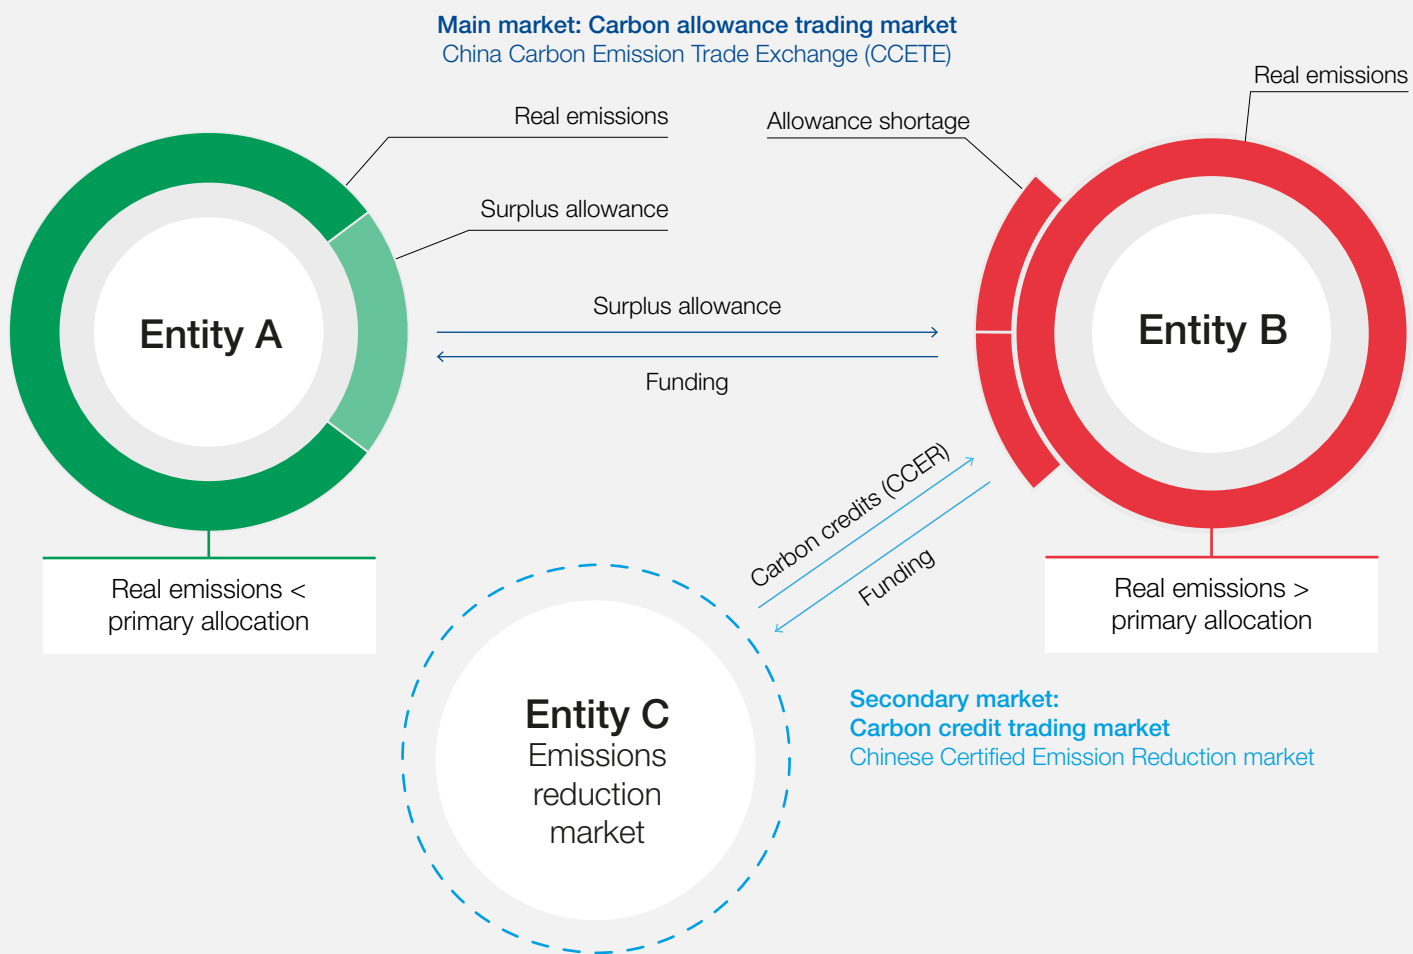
Main market: Carbon allowance trading market
China Carbon Emission Trade Exchange (CCETE)

Real emissions

Surplus allowance

Entity A

Real emissions < primary allocation

Allowance shortage

Real emissions

Entity B

Real emissions > primary allocation

Surplus allowance

Funding

Carbon credits (CCER)

Funding

Entity C
Emissions reduction market

Secondary market:
Carbon credit trading market
Chinese Certified Emission Reduction market